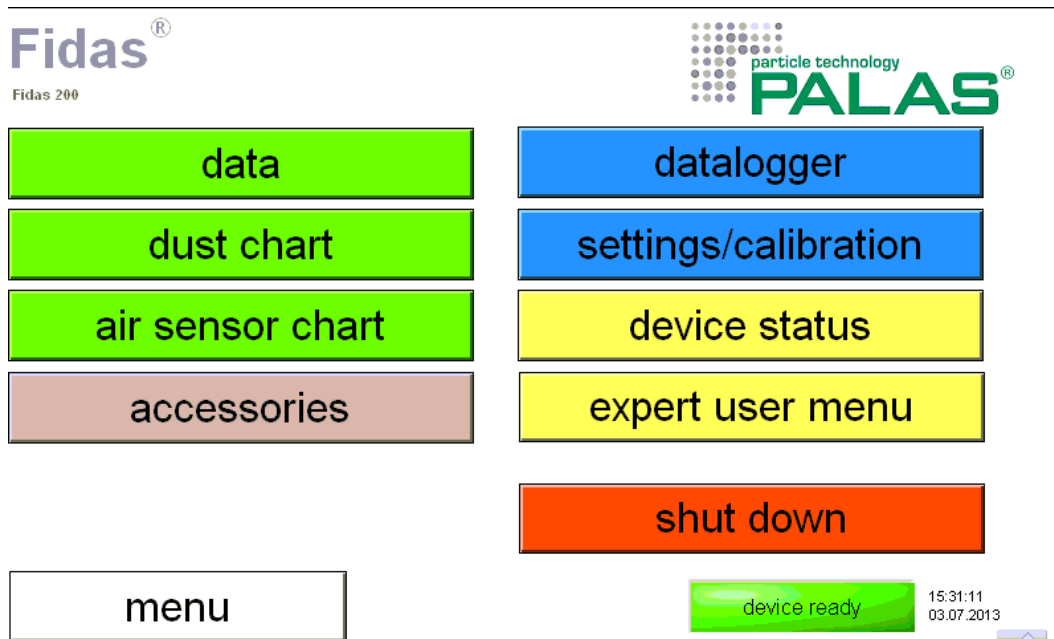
Fidas®
Fidas 200

particle technology
PALAS®

data

datalogger

dust chart

settings/calibration

air sensor chart

device status

accessories

expert user menu

shut down

menu

device ready

15:31:11
03.07.2013